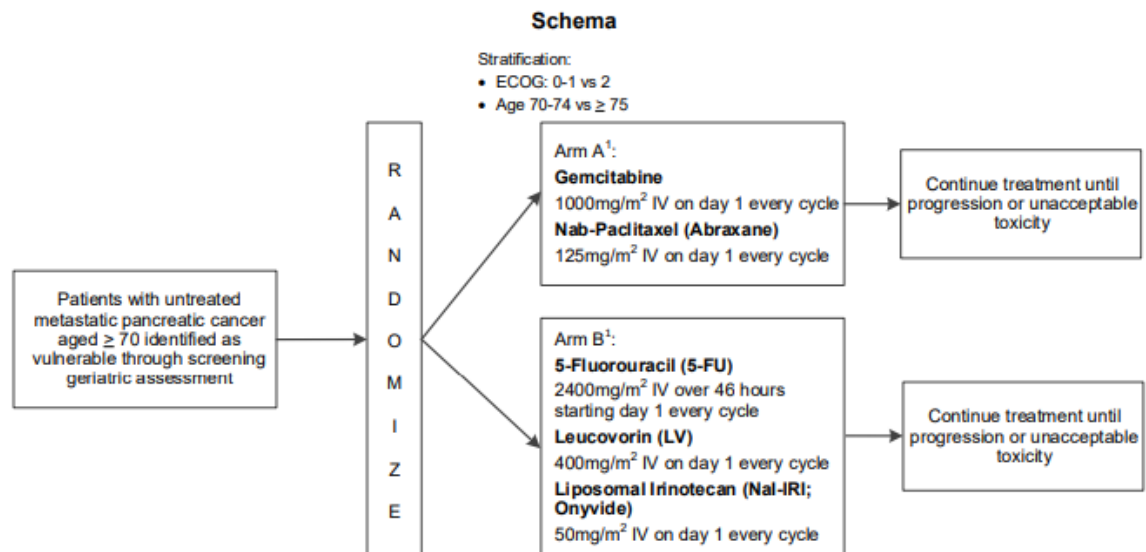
Schema

Stratification:
• ECOG: 0-1 vs 2
• Age 70-74 vs $\geq$ 75

Patients with untreated metastatic pancreatic cancer aged $\geq$ 70 identified as vulnerable through screening geriatric assessment

R
A
N
D
O
M
I
Z
E

Arm A$^1$:
Gemcitabine
1000mg/m$^2$ IV on day 1 every cycle
Nab-Paclitaxel (Abraxane)
125mg/m$^2$ IV on day 1 every cycle

Continue treatment until progression or unacceptable toxicity

Arm B$^1$:
5-Fluorouracil (5-FU)
2400mg/m$^2$ IV over 46 hours starting day 1 every cycle
Leucovorin (LV)
400mg/m$^2$ IV on day 1 every cycle
Liposomal Irinotecan (Nal-IRI; Onyvide)
50mg/m$^2$ IV on day 1 every cycle

Continue treatment until progression or unacceptable toxicity